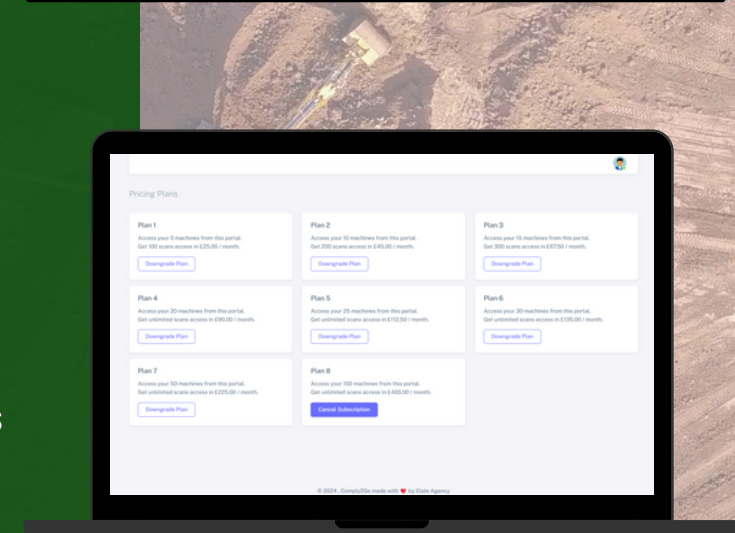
Pricing Plans

Plan 1
Access your 5 machines from this portal.
Get 100 scans access in £25.00 / month.
Downgrade Plan

Plan 2
Access your 10 machines from this portal.
Get 200 scans access in £45.00 / month.
Downgrade Plan

Plan 3
Access your 15 machines from this portal.
Get 300 scans access in £67.50 / month.
Downgrade Plan

Plan 4
Access your 20 machines from this portal.
Get unlimited scans access in £90.00 / month.
Downgrade Plan

Plan 5
Access your 25 machines from this portal.
Get unlimited scans access in £112.50 / month.
Downgrade Plan

Plan 6
Access your 30 machines from this portal.
Get unlimited scans access in £135.00 / month.
Downgrade Plan

Plan 7
Access your 50 machines from this portal.
Get unlimited scans access in £225.00 / month.
Downgrade Plan

Plan 8
Access your 100 machines from this portal.
Get unlimited scans access in £400.00 / month.
Cancel Subscription

© 2024 , Comply2Go made with ♥ by Elate Agency